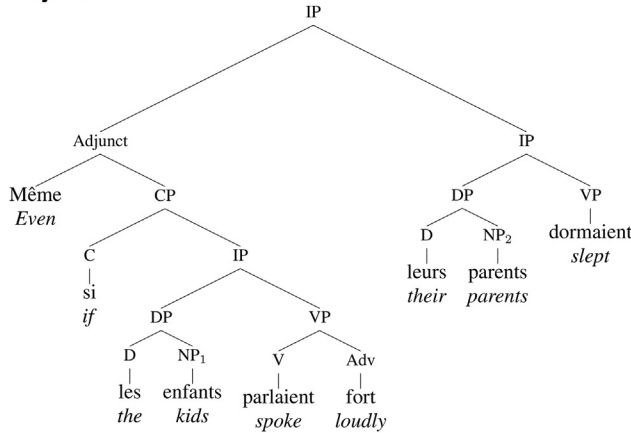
IP

Adjunct

Même
*Even*

CP

C
si
*if*

IP

DP

D
les
*the*

$NP_1$
enfants
*kids*

VP

V
parlaient
*spoke*

Adv
fort
*loudly*

IP

DP

D
leurs
*their*

$NP_2$
parents
*parents*

VP
dormaient
*slept*